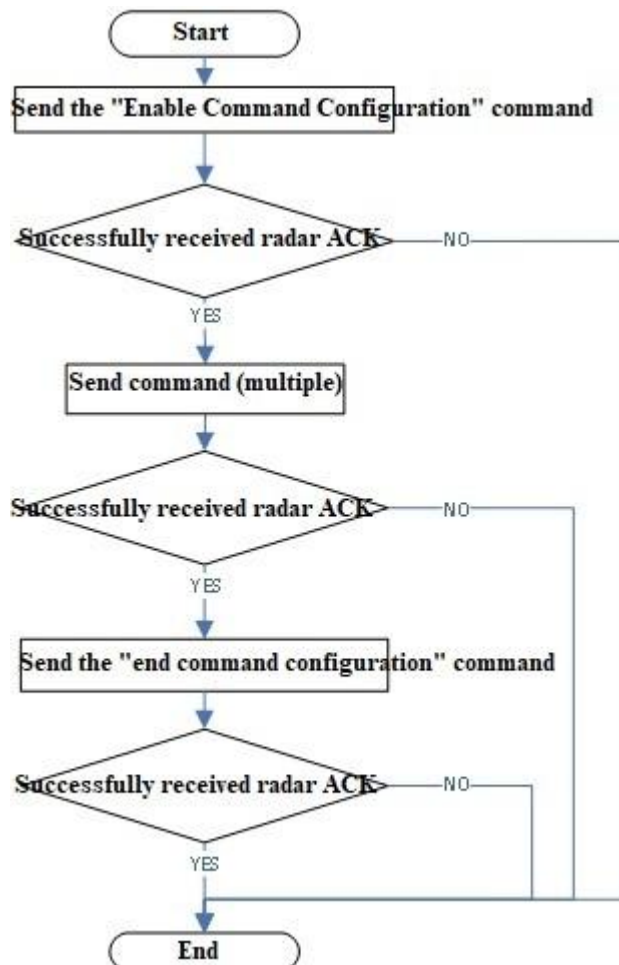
Start

Send the "Enable Command Configuration" command

Successfully received radar ACK

NO

YES

Send command (multiple)

Successfully received radar ACK

NO

YES

Send the "end command configuration" command

Successfully received radar ACK

NO

YES

End